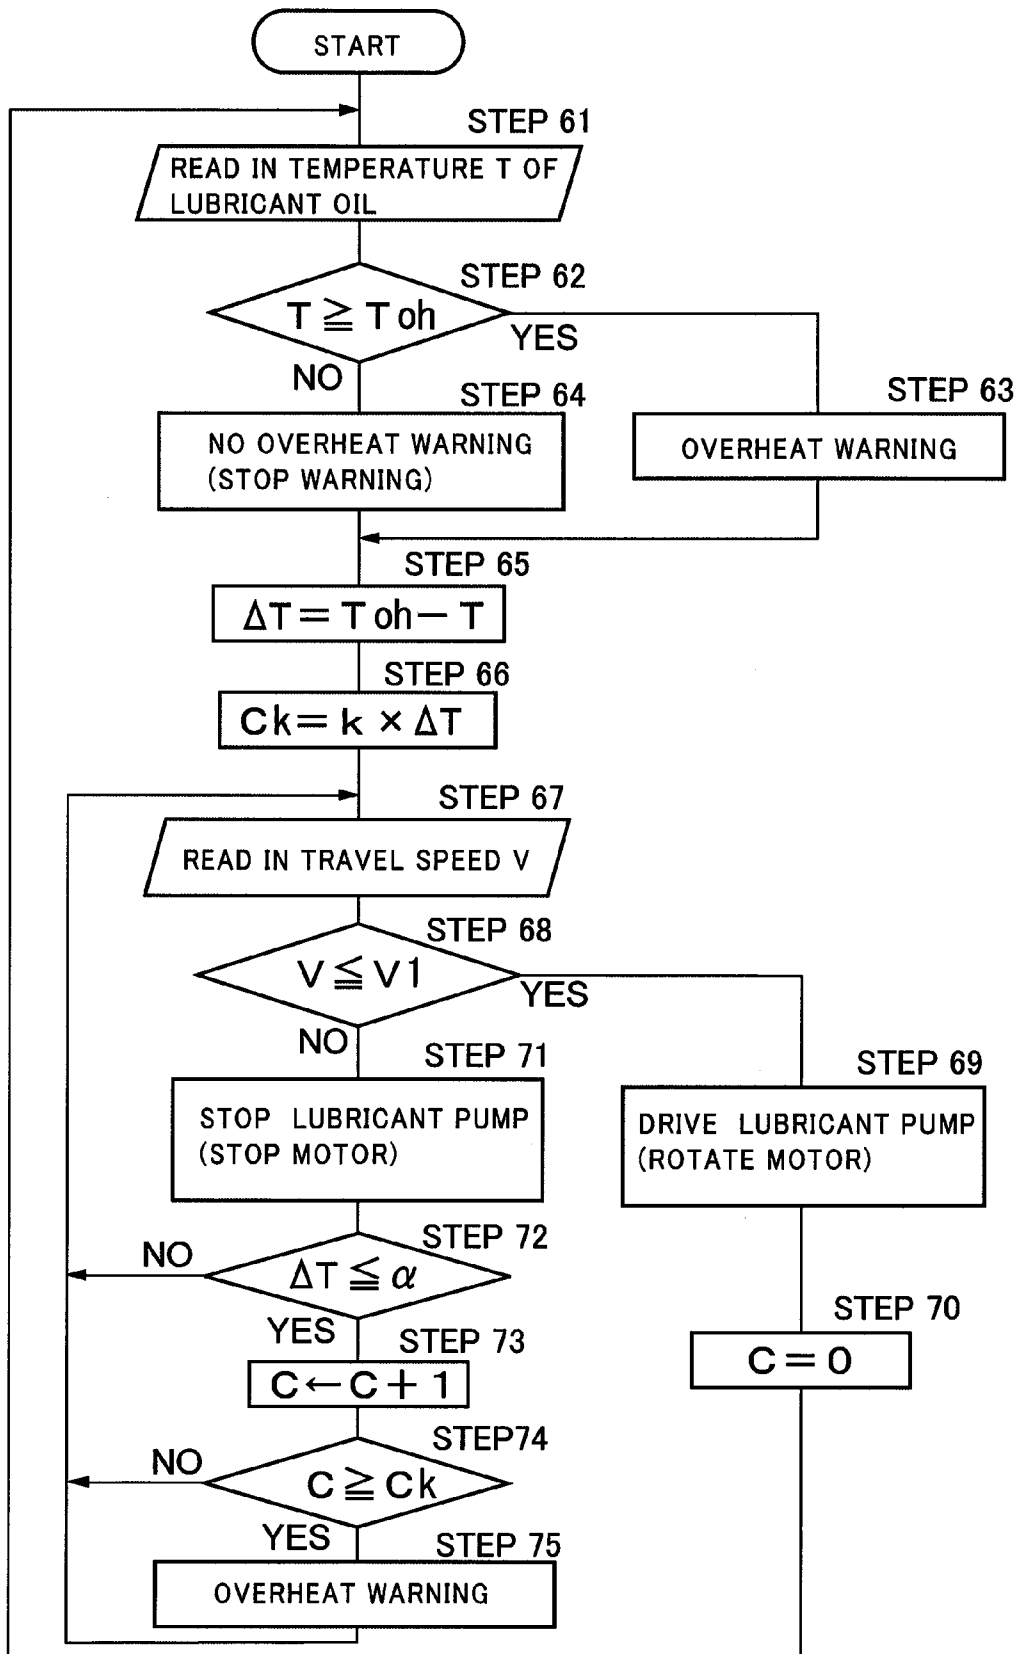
START

STEP 61

READ IN TEMPERATURE T OF LUBRICANT OIL

STEP 62

$T \geqq Toh$

YES

NO

STEP 64

NO OVERHEAT WARNING (STOP WARNING)

STEP 63

OVERHEAT WARNING

STEP 65

$\Delta T = Toh - T$

STEP 66

$Ck = k \times \Delta T$

STEP 67

READ IN TRAVEL SPEED V

STEP 68

$V \leqq V1$

YES

NO

STEP 71

STOP LUBRICANT PUMP (STOP MOTOR)

STEP 69

DRIVE LUBRICANT PUMP (ROTATE MOTOR)

STEP 72

NO

$\Delta T \leqq \alpha$

YES

STEP 73

$C \leftarrow C + 1$

STEP 70

$C = 0$

STEP74

NO

$C \geqq Ck$

YES

STEP 75

OVERHEAT WARNING